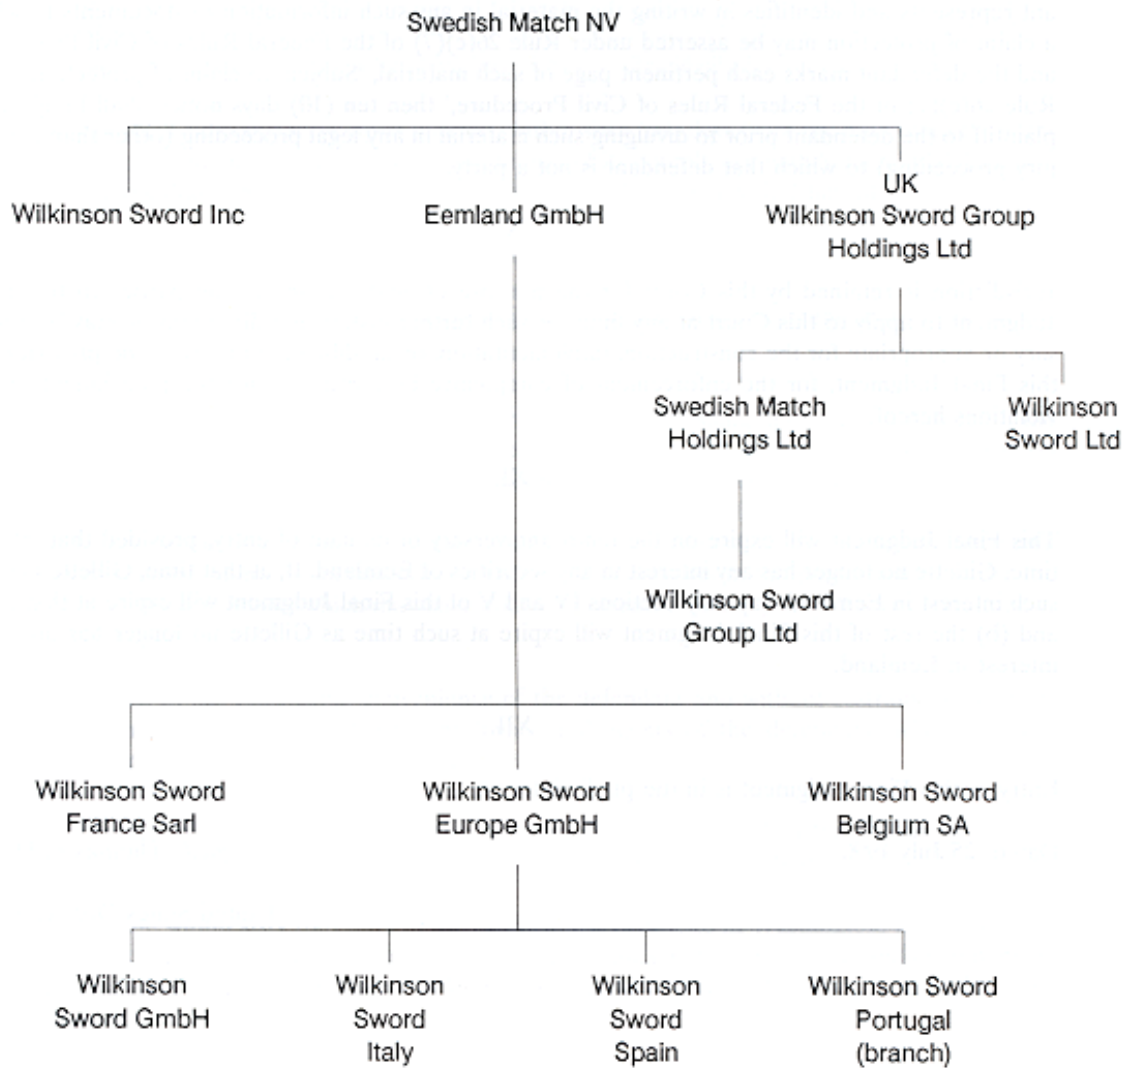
Swedish Match NV

Wilkinson Sword Inc

Eemland GmbH

UK
Wilkinson Sword Group
Holdings Ltd

Swedish Match
Holdings Ltd

Wilkinson
Sword Ltd

Wilkinson Sword
Group Ltd

Wilkinson Sword
France Sarl

Wilkinson Sword
Europe GmbH

Wilkinson Sword
Belgium SA

Wilkinson
Sword GmbH

Wilkinson
Sword
Italy

Wilkinson
Sword
Spain

Wilkinson Sword
Portugal
(branch)